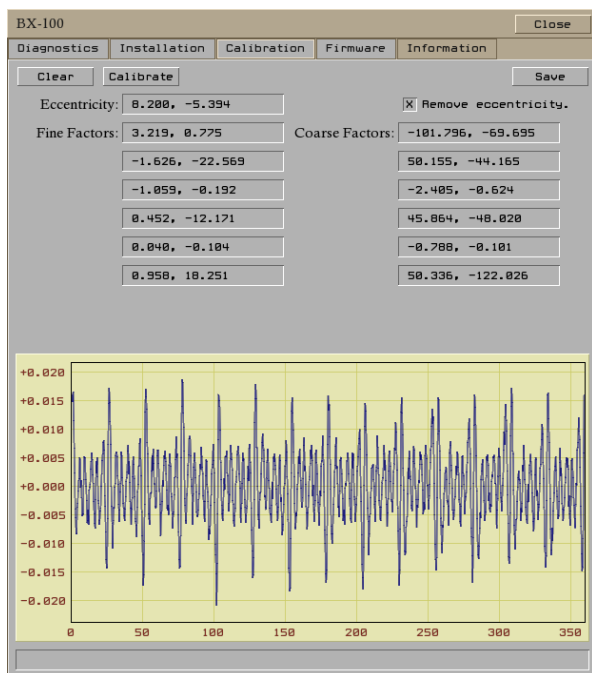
BX-100

Close

Diagnostics | Installation | Calibration | Firmware | Information

Clear | Calibrate | Save

Eccentricity: 8.280, -5.394

X Remove eccentricity.

Fine Factors: 3.219, 0.775

Coarse Factors: -101.796, -69.695

-1.626, -22.569

50.155, -44.165

-1.059, -0.192

-2.405, -0.624

0.452, -12.171

45.864, -48.020

0.040, -0.104

-0.788, -0.101

0.958, 18.251

50.336, -122.026

+0.020
+0.015
+0.010
+0.005
+0.000
-0.005
-0.010
-0.015
-0.020

0 50 100 150 200 250 300 350